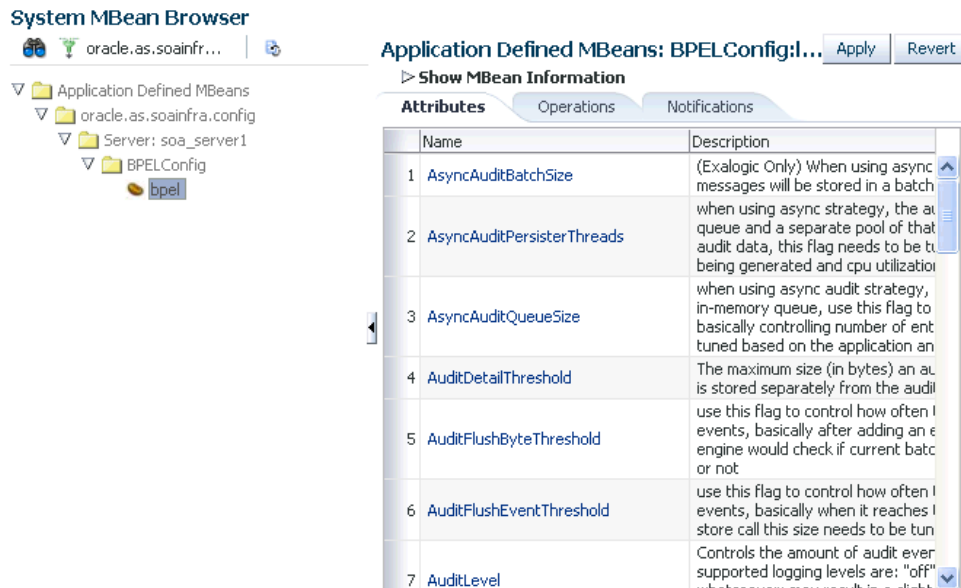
System MBean Browser

oracle.as.soainfr...

Application Defined MBeans
oracle.as.soainfra.config
Server: soa_server1
BPELConfig
bpel

Application Defined MBeans: BPELConfig:l...

Apply

Revert

Show MBean Information

Attributes

Operations

Notifications

| | Name | Description |
|---|---|---|
| 1 | AsyncAuditBatchSize | (Exalogic Only) When using async messages will be stored in a batch |
| 2 | AsyncAuditPersisterThreads | when using async strategy, the au queue and a separate pool of that audit data, this flag needs to be tu being generated and cpu utilizatio |
| 3 | AsyncAuditQueueSize | when using async audit strategy, in-memory queue, use this flag to basically controlling number of ent tuned based on the application an |
| 4 | AuditDetailThreshold | The maximum size (in bytes) an au is stored separately from the audi |
| 5 | AuditFlushByteThreshold | use this flag to control how often events, basically after adding an e engine would check if current batc or not |
| 6 | AuditFlushEventThreshold | use this flag to control how often events, basically when it reaches store call this size needs to be tun |
| 7 | AuditLevel | Controls the amount of audit even supported logging levels are: "off" |